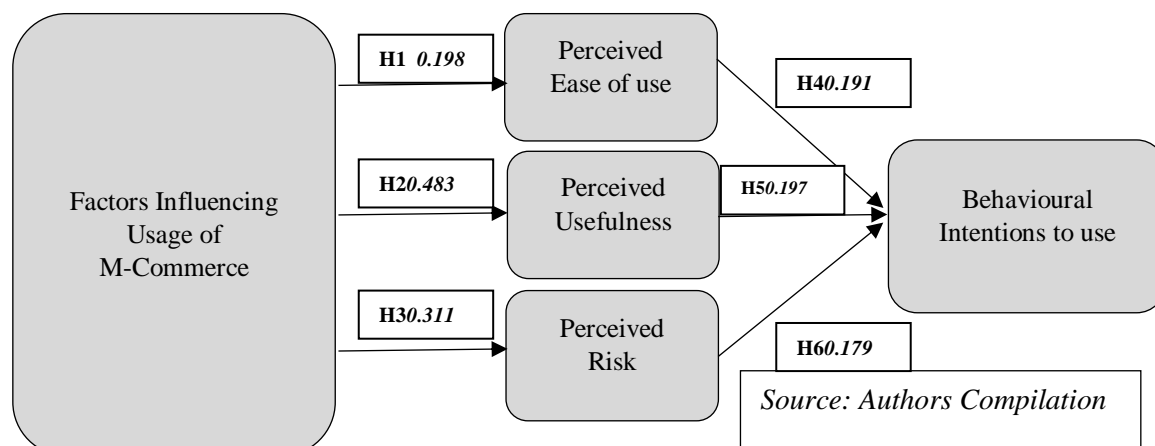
Factors Influencing Usage of M-Commerce

H1 *0.198*

Perceived Ease of use

H4*0.191*

H2*0.483*

Perceived Usefulness

H5*0.197*

Behavioural Intentions to use

H3*0.311*

Perceived Risk

H6*0.179*

*Source: Authors Compilation*